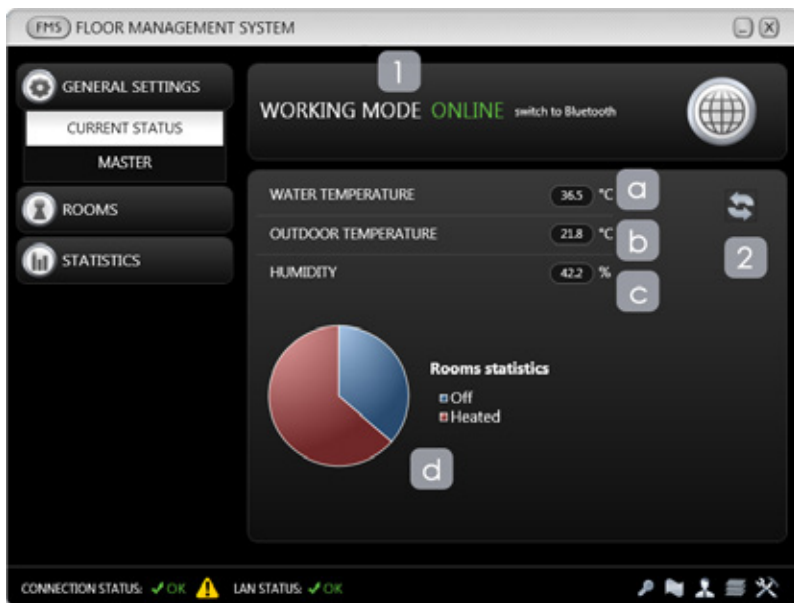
FMS FLOOR MANAGEMENT SYSTEM

GENERAL SETTINGS
CURRENT STATUS
MASTER
ROOMS
STATISTICS

1
WORKING MODE ONLINE switch to Bluetooth

WATER TEMPERATURE 36.5 °C a
OUTDOOR TEMPERATURE 21.8 °C b
HUMIDITY 42.2 % c
2

Rooms statistics
Off
Heated
d

CONNECTION STATUS: ✓OK LAN STATUS: ✓OK